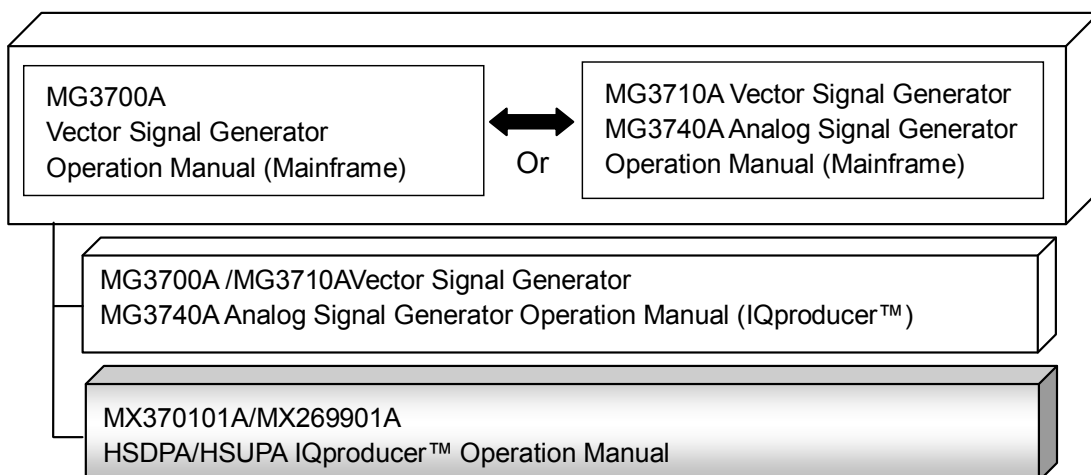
MG3700A
Vector Signal Generator
Operation Manual (Mainframe)

Or

MG3710A Vector Signal Generator
MG3740A Analog Signal Generator
Operation Manual (Mainframe)

MG3700A /MG3710AVector Signal Generator
MG3740A Analog Signal Generator Operation Manual (IQproducer™)

MX370101A/MX269901A
HSDPA/HSUPA IQproducer™ Operation Manual